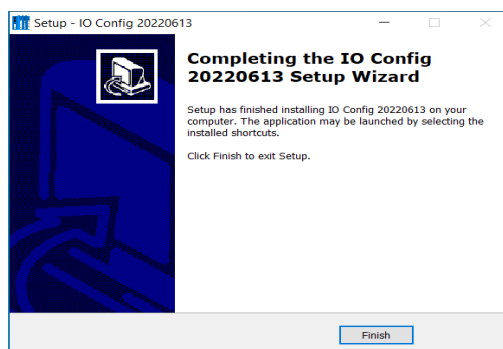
Setup - IO Config 20220613

Completing the IO Config 20220613 Setup Wizard

Setup has finished installing IO Config 20220613 on your computer. The application may be launched by selecting the installed shortcuts.

Click Finish to exit Setup.

Finish